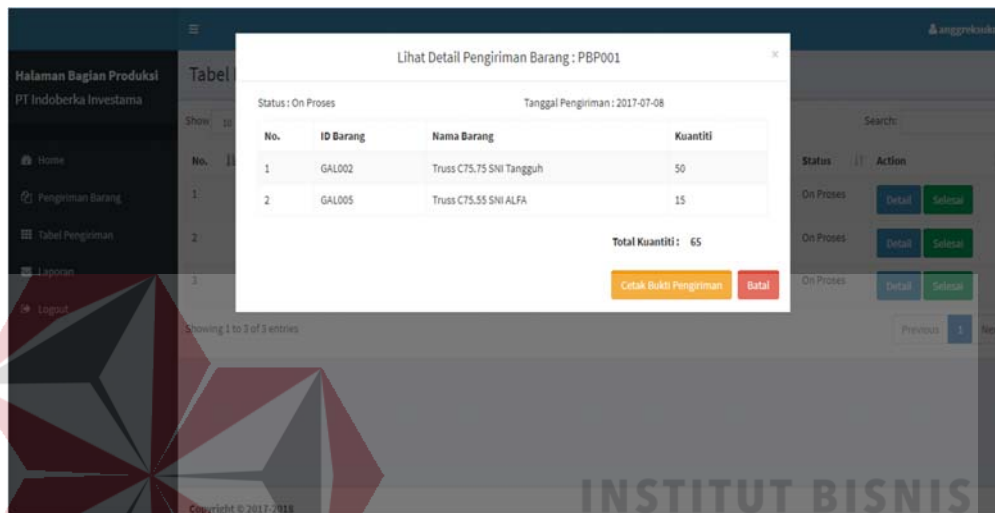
≡

anggreksuko

Halaman Bagian Produksi
PT Indoberka Investama

Home
Pengiriman Barang
Tabel Pengiriman
Laporan
Logout

Tabel

Show 10

Search:

No.

1

2

3

Status | Action

On Proses | Detail | Selesai

On Proses | Detail | Selesai

On Proses | Detail | Selesai

Showing 1 to 3 of 3 entries

Previous 1 Next

Lihat Detail Pengiriman Barang : PBP001

×

Status : On Proses

Tanggal Pengiriman : 2017-07-08

| No. | ID Barang | Nama Barang | Kuantiti |
|---|---|---|---|
| 1 | GAL002 | Truss C75.75 SNI Tangguh | 50 |
| 2 | GAL005 | Truss C75.55 SNI ALFA | 15 |

Total Kuantiti : 65

Cetak Bukti Pengiriman

Batal

Copyright © 2017-2018

INSTITUT BISNIS